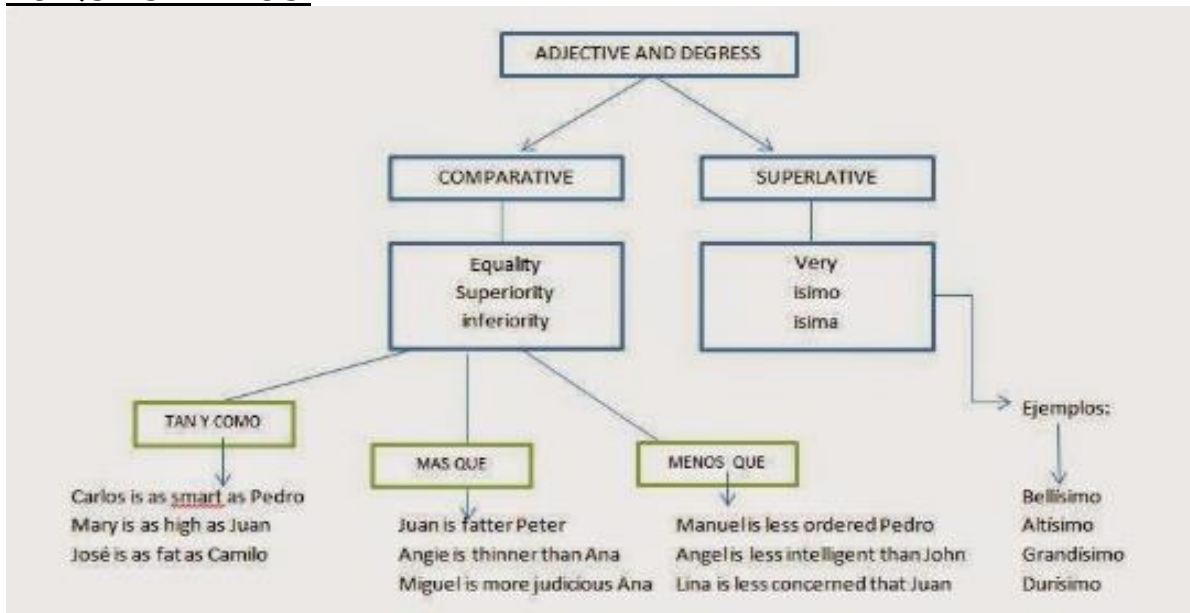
ADJECTIVE AND DEGRESS

COMPARATIVE

SUPERLATIVE

Equality
Superiority
inferiority

Very
isimo
isima

TAN Y COMO

Carlos is as smart as Pedro
Mary is as high as Juan
José is as fat as Camilo

MAS QUE

Juan is fatter Peter
Angie is thinner than Ana
Miguel is more judicious Ana

MENOS QUE

Manuel is less ordered Pedro
Angel is less intelligent than John
Lina is less concerned that Juan

Ejemplos:

Bellisimo
Altisimo
Grandisimo
Durisimo